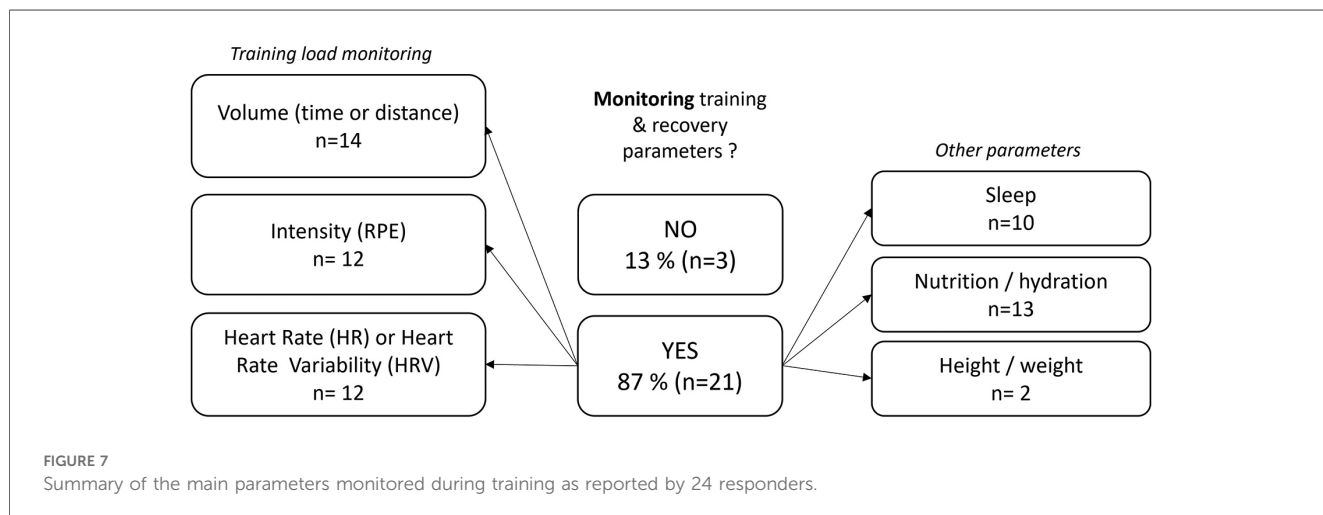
Training load monitoring

Volume (time or distance)
n=14

Intensity (RPE)
n= 12

Heart Rate (HR) or Heart Rate Variability (HRV)
n= 12

**Monitoring** training & recovery parameters ?

NO
13 % (n=3)

YES
87 % (n=21)

Other parameters

Sleep
n=10

Nutrition / hydration
n=13

Height / weight
n= 2

FIGURE 7
Summary of the main parameters monitored during training as reported by 24 responders.